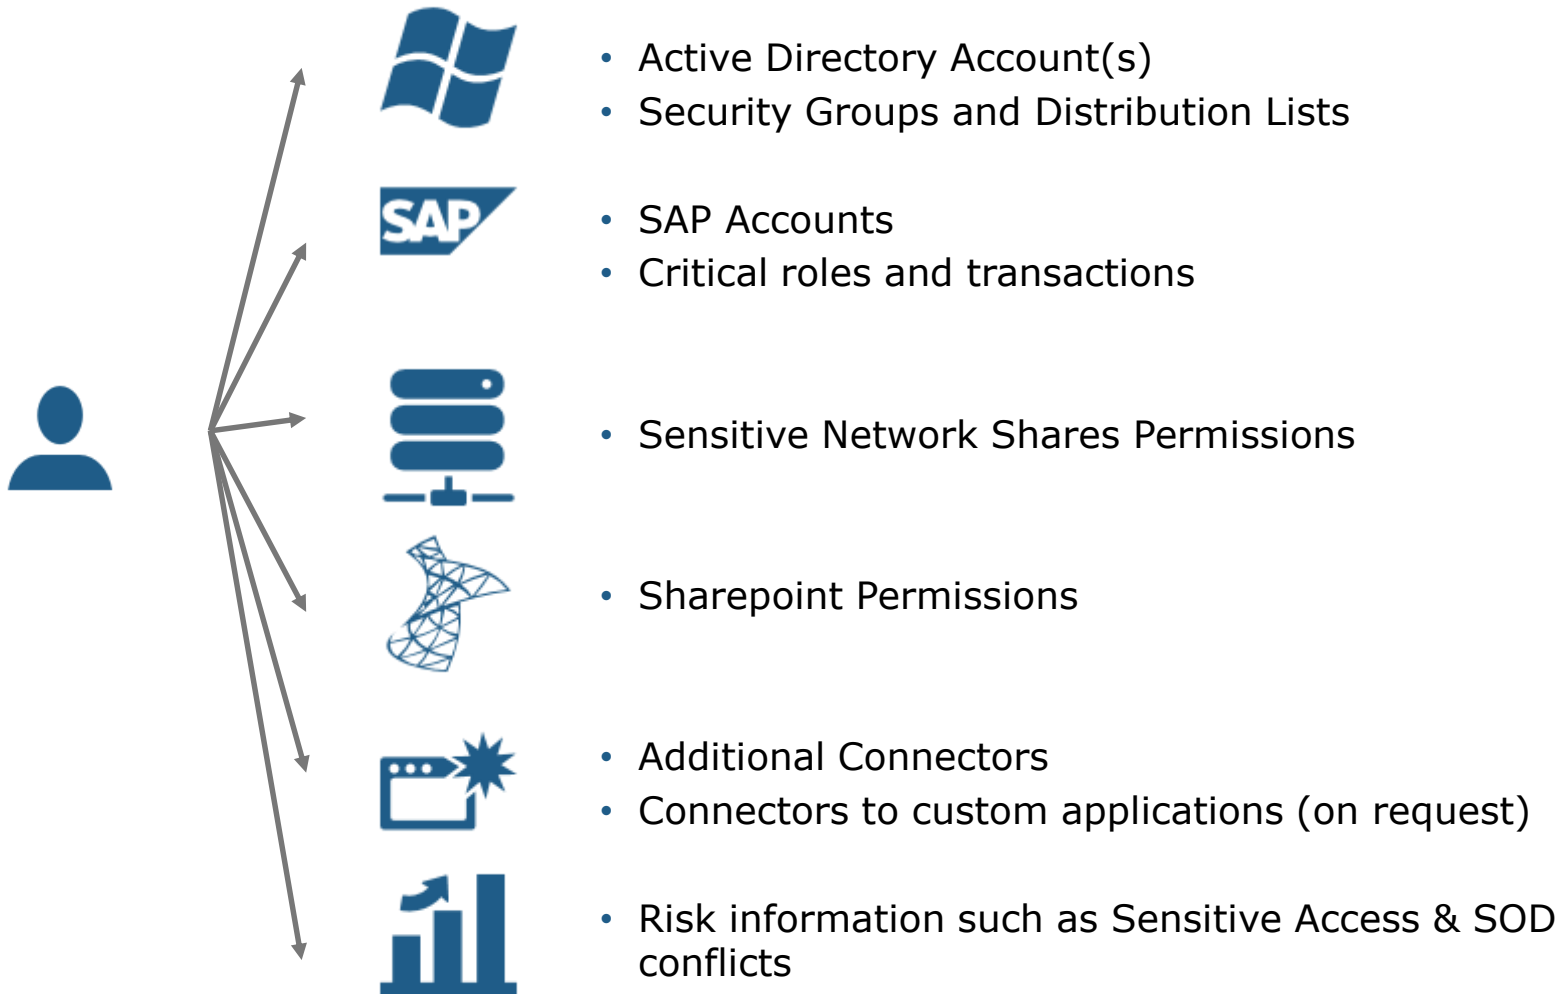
SAP

- Active Directory Account(s)
- Security Groups and Distribution Lists

- SAP Accounts
- Critical roles and transactions

- Sensitive Network Shares Permissions

- Sharepoint Permissions

- Additional Connectors
- Connectors to custom applications (on request)

- Risk information such as Sensitive Access & SOD conflicts